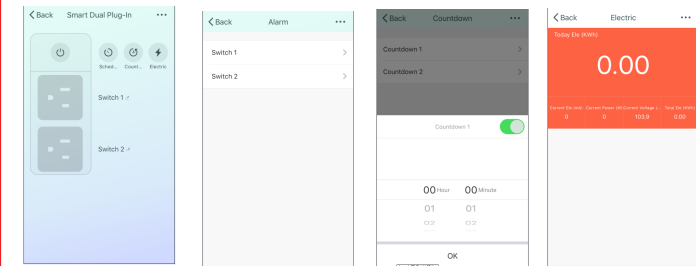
< Back Smart Dual Plug-In •••

Sched... Count... Electric

Switch 1

Switch 2

< Back Alarm •••

Switch 1 >

Switch 2 >

< Back Countdown •••

Countdown 1 >

Countdown 2 >

Countdown 1

00 Hour 00 Minute

01 01

02 02

OK

< Back Electric •••

Today Ele (KWh)

0.00

| Current Ele (mA) | Current Power (W) | Current Voltage (...) | Total Ele (KWh) |
|---|---|---|---|
| 0 | 0 | 103.9 | 0.00 |